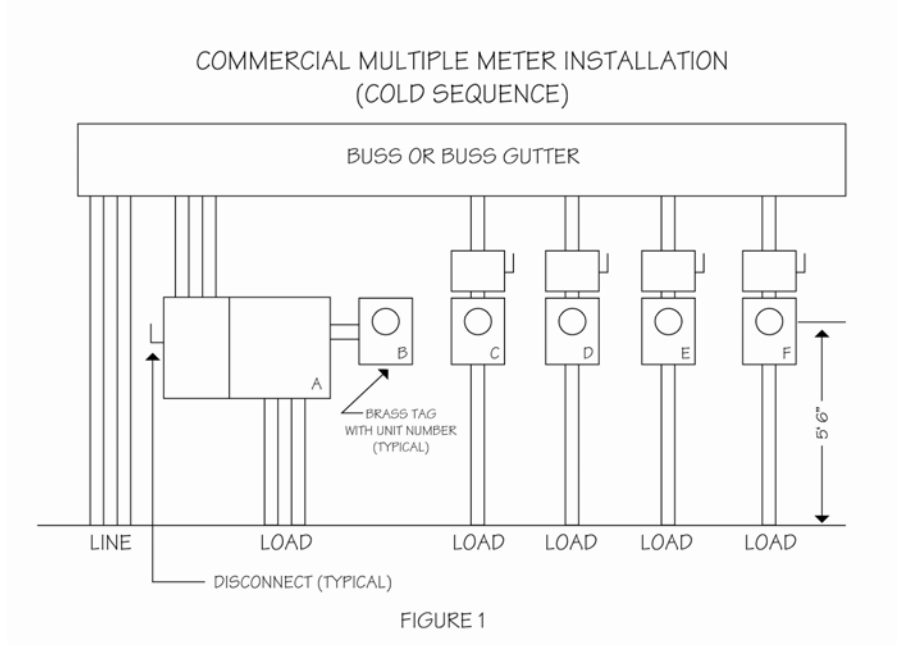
COMMERCIAL MULTIPLE METER INSTALLATION
(COLD SEQUENCE)

BUSS OR BUSS GUTTER

A

B

C

D

E

F

BRASS TAG WITH UNIT NUMBER (TYPICAL)

5' 6"

LINE

LOAD

LOAD

LOAD

LOAD

LOAD

DISCONNECT (TYPICAL)

FIGURE 1